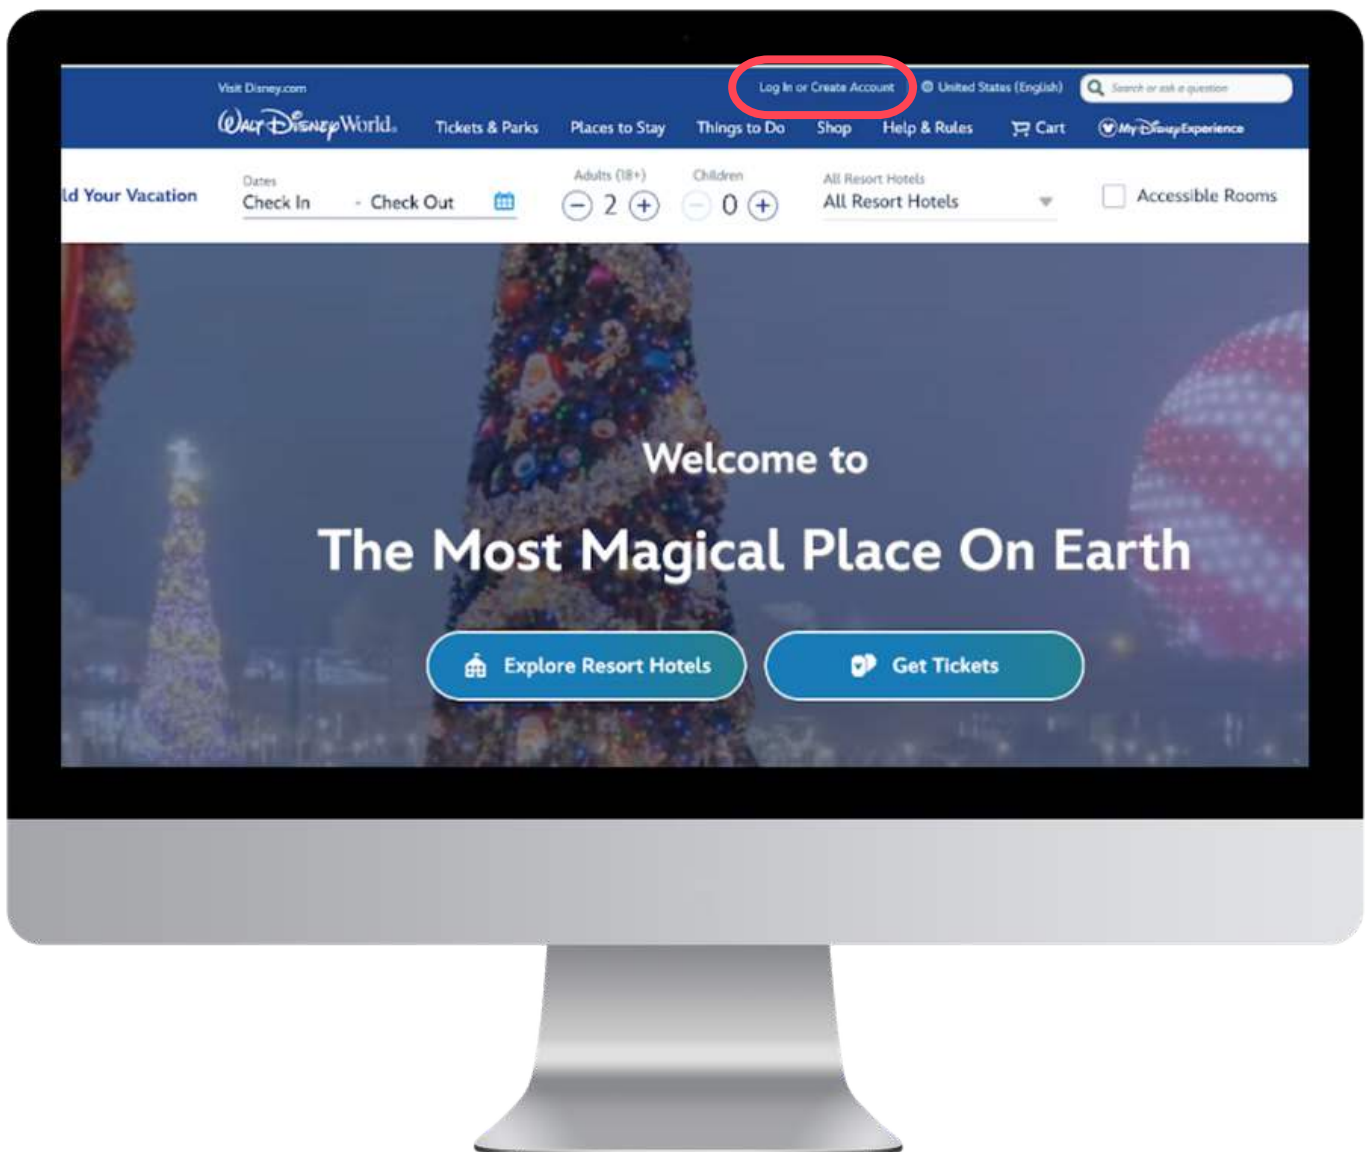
Visit Disney.com

Log In or Create Account

United States (English)

Search or ask a question

Walt Disney World.

Tickets & Parks

Places to Stay

Things to Do

Shop

Help & Rules

Cart

My Disney Experience

ld Your Vacation

Dates

Check In - Check Out

Adults (18+)

2

Children

0

All Resort Hotels

All Resort Hotels

Accessible Rooms

Welcome to

The Most Magical Place On Earth

Explore Resort Hotels

Get Tickets